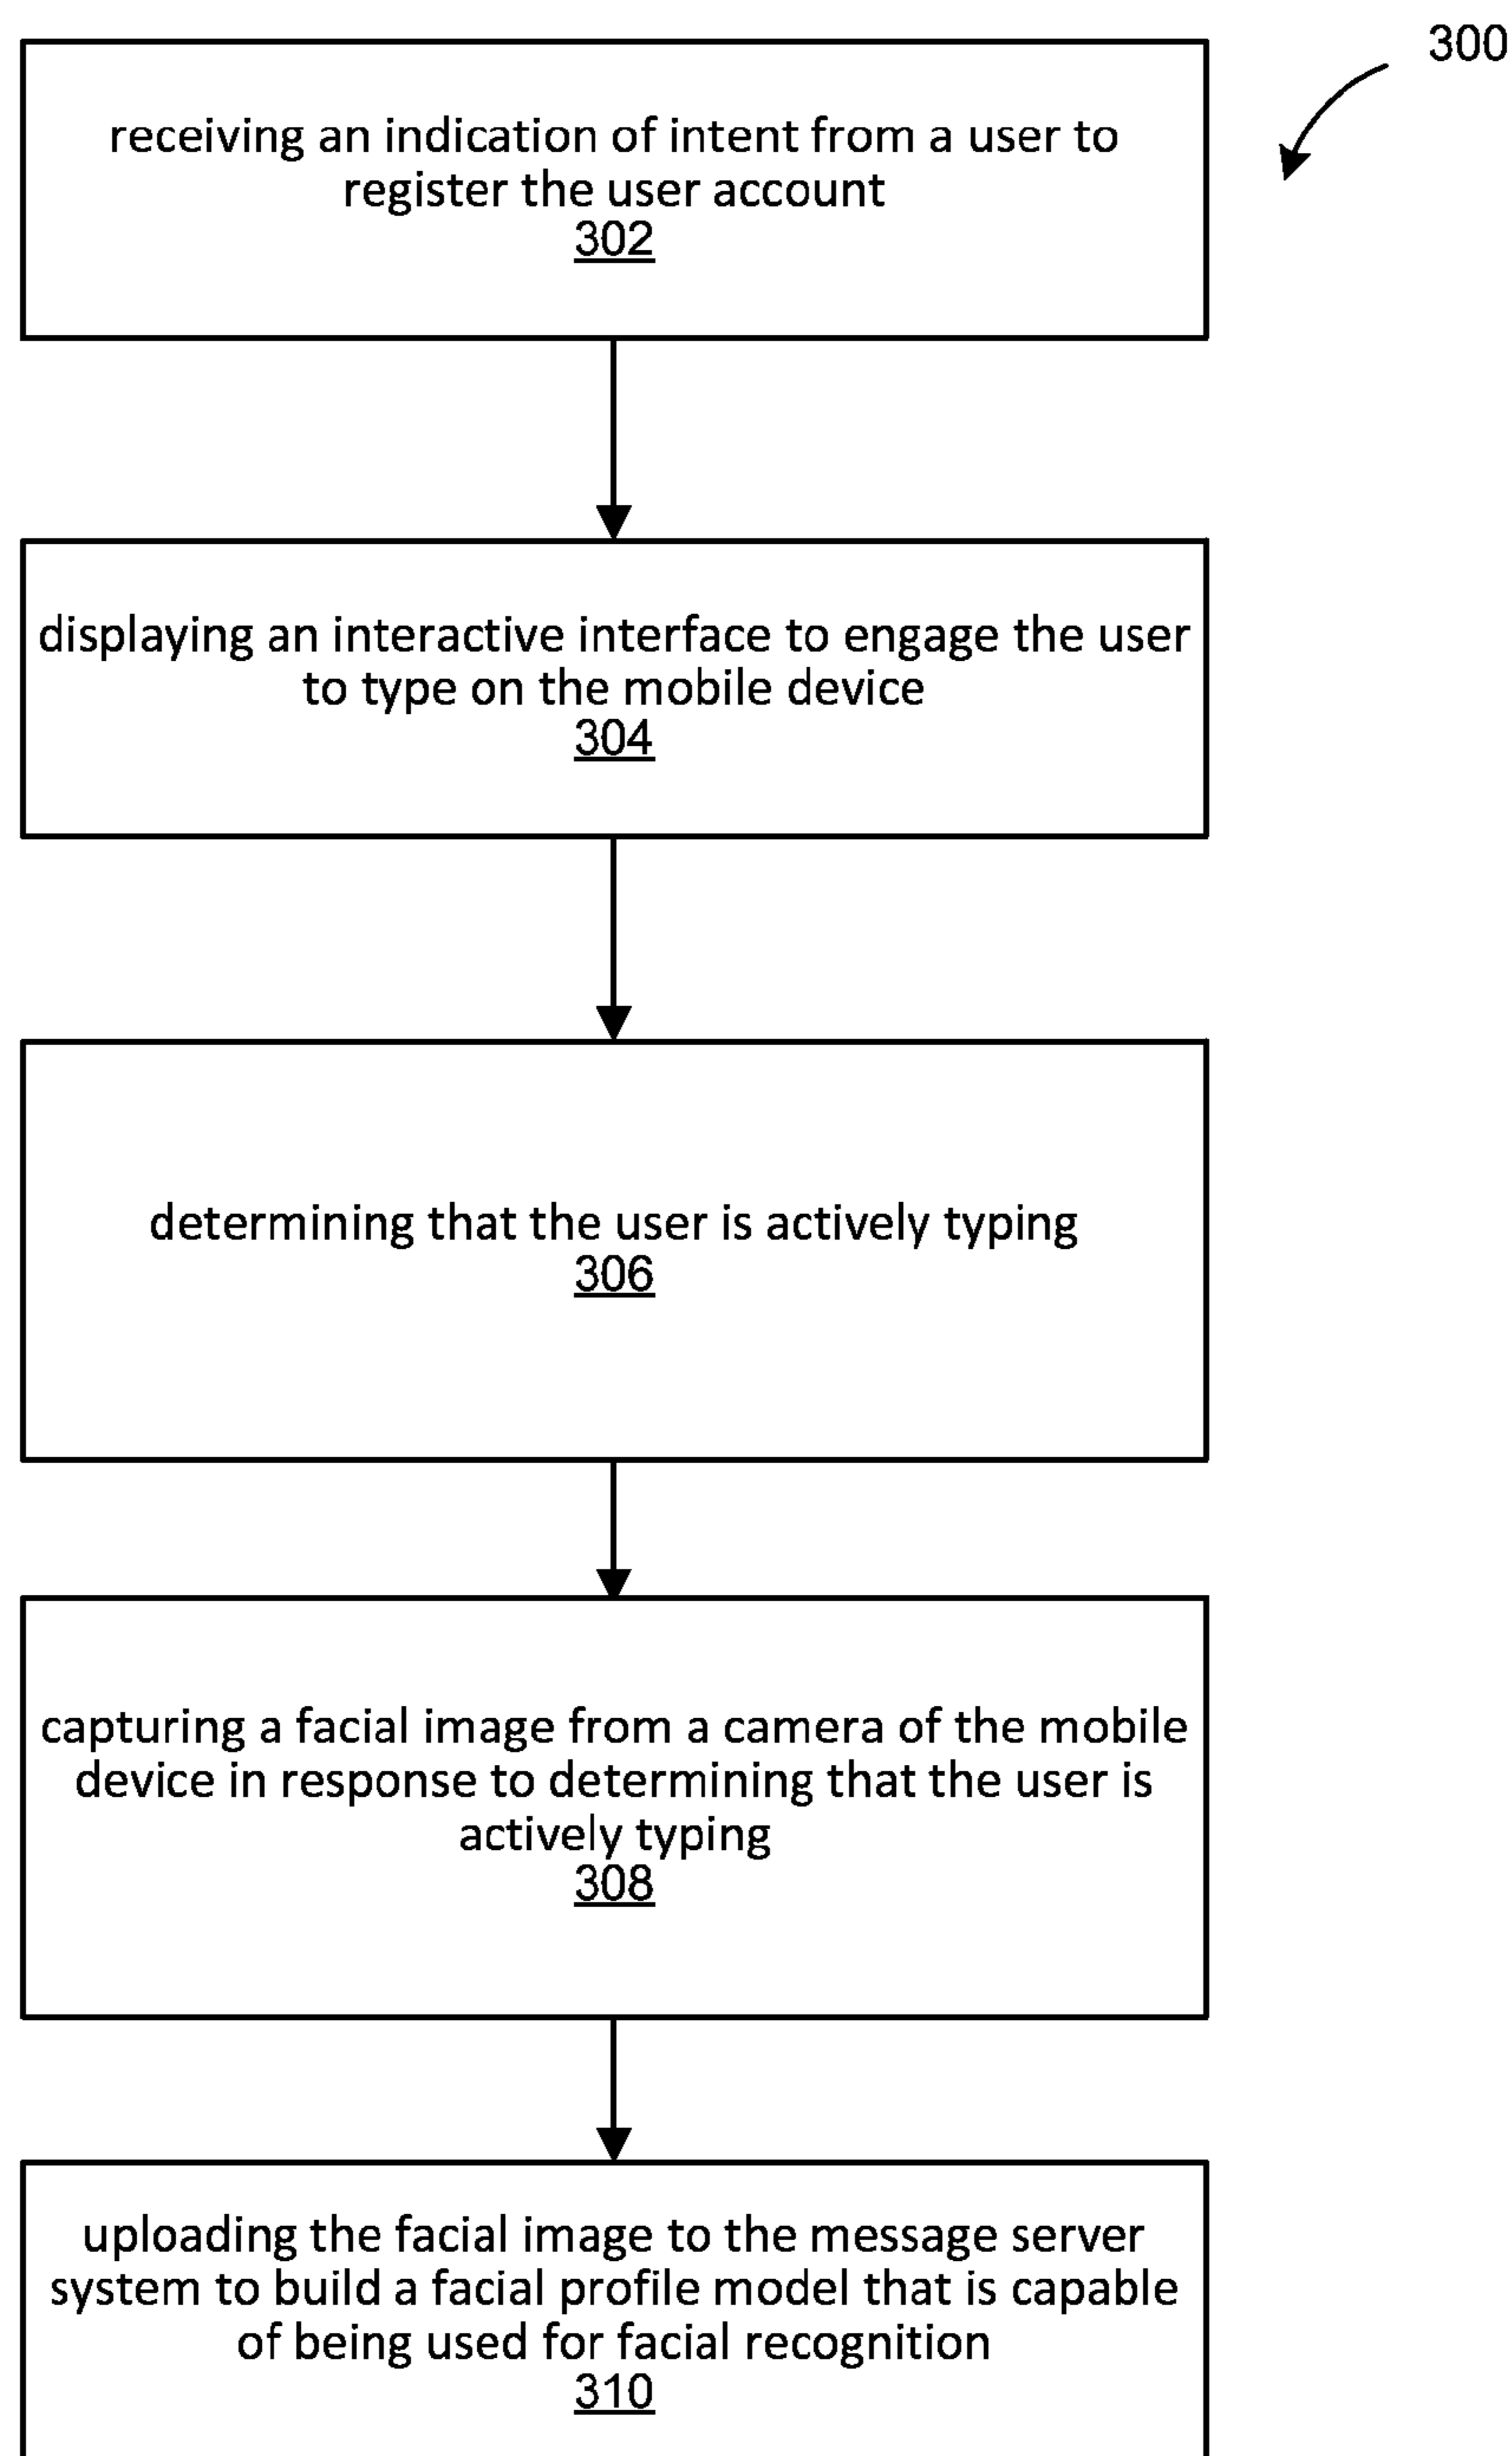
300

receiving an indication of intent from a user to register the user account
302

displaying an interactive interface to engage the user to type on the mobile device
304

determining that the user is actively typing
306

capturing a facial image from a camera of the mobile device in response to determining that the user is actively typing
308

uploading the facial image to the message server system to build a facial profile model that is capable of being used for facial recognition
310